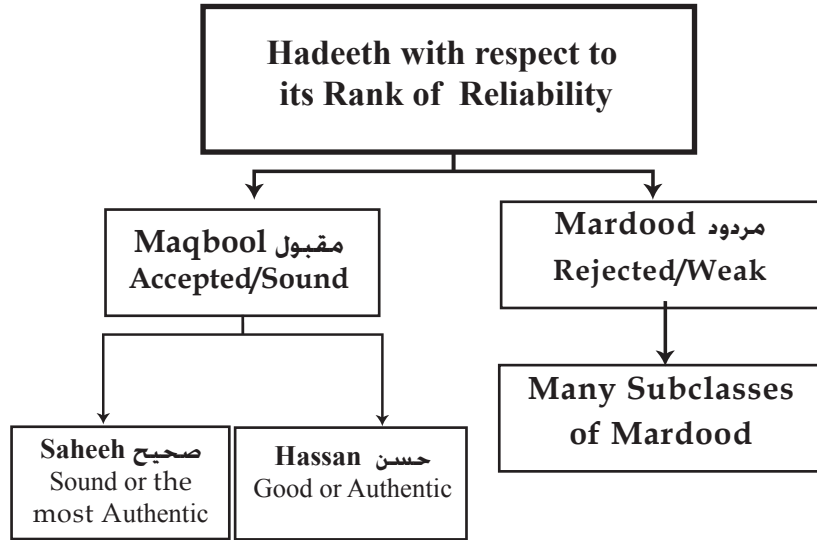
Hadeeth with respect to its Rank of Reliability

Maqbool مقبول
Accepted/Sound

Mardood مردود
Rejected/Weak

Many Subclasses of Mardood

Saheeh صحيح
Sound or the most Authentic

Hassan حسن
Good or Authentic